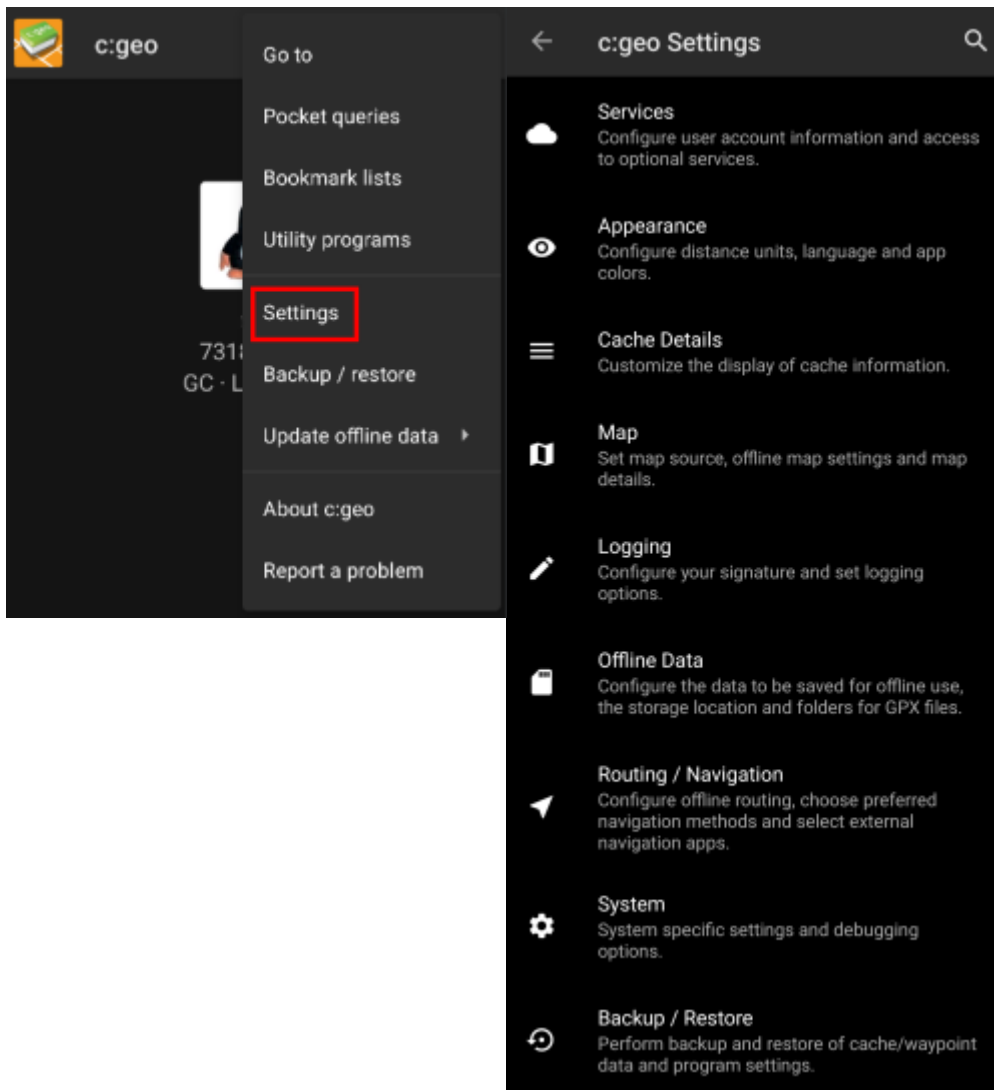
c:geo

731
GC · L

Go to

Pocket queries

Bookmark lists

Utility programs

Settings

Backup / restore

Update offline data

About c:geo

Report a problem

c:geo Settings

Services
Configure user account information and access to optional services.

Appearance
Configure distance units, language and app colors.

Cache Details
Customize the display of cache information.

Map
Set map source, offline map settings and map details.

Logging
Configure your signature and set logging options.

Offline Data
Configure the data to be saved for offline use, the storage location and folders for GPX files.

Routing / Navigation
Configure offline routing, choose preferred navigation methods and select external navigation apps.

System
System specific settings and debugging options.

Backup / Restore
Perform backup and restore of cache/waypoint data and program settings.